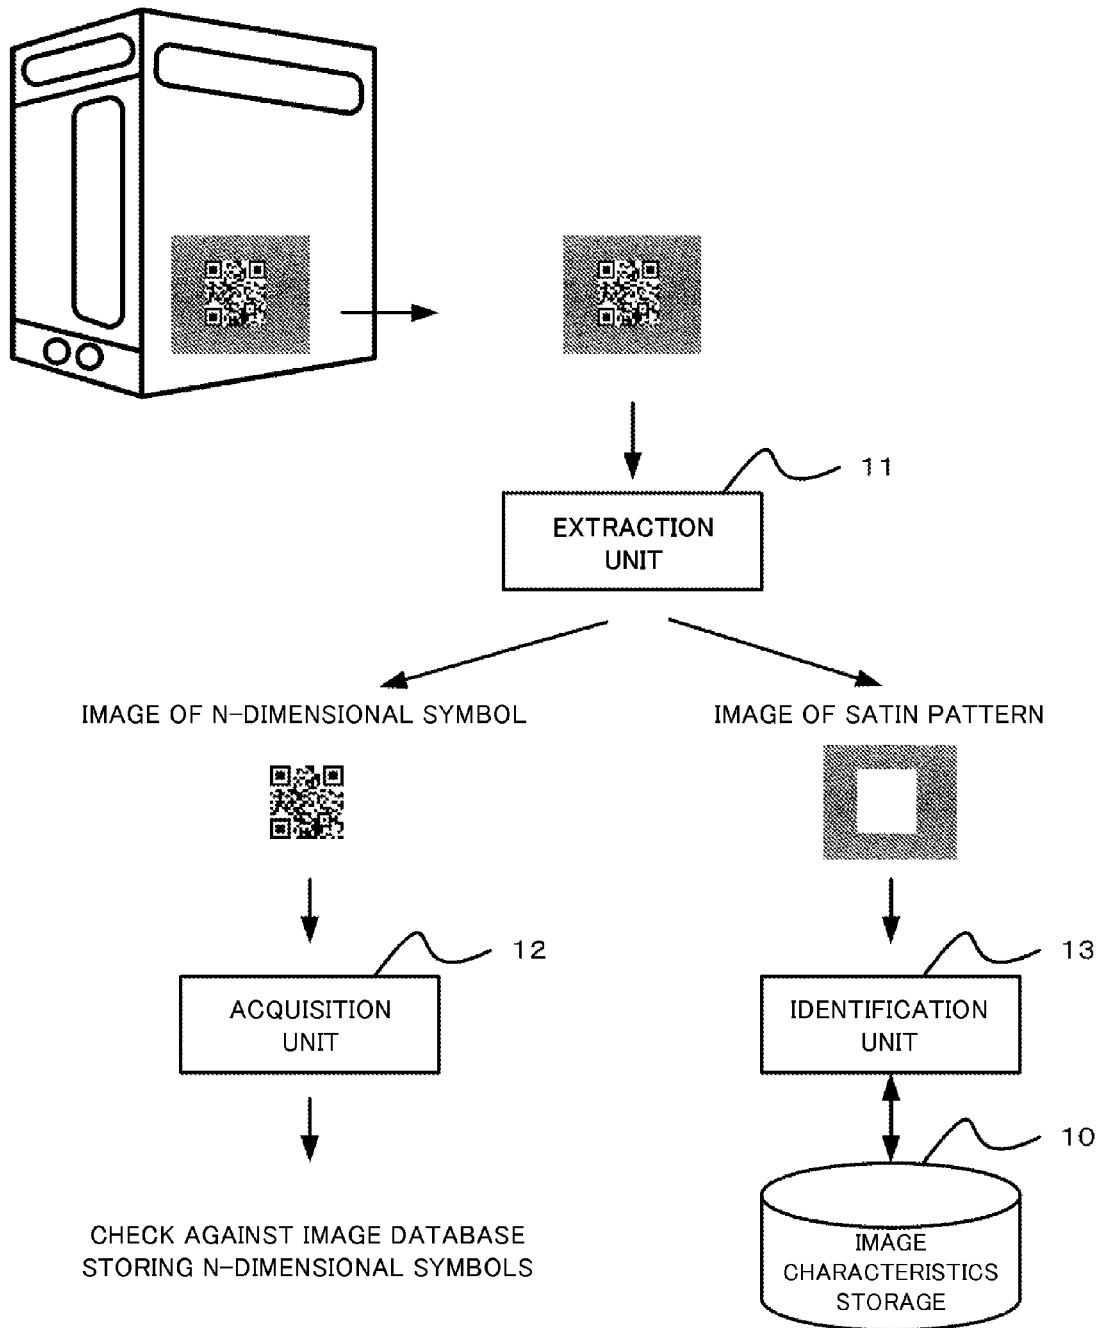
11

EXTRACTION UNIT

IMAGE OF N-DIMENSIONAL SYMBOL

IMAGE OF SATIN PATTERN

12

ACQUISITION UNIT

13

IDENTIFICATION UNIT

10

CHECK AGAINST IMAGE DATABASE STORING N-DIMENSIONAL SYMBOLS

IMAGE CHARACTERISTICS STORAGE